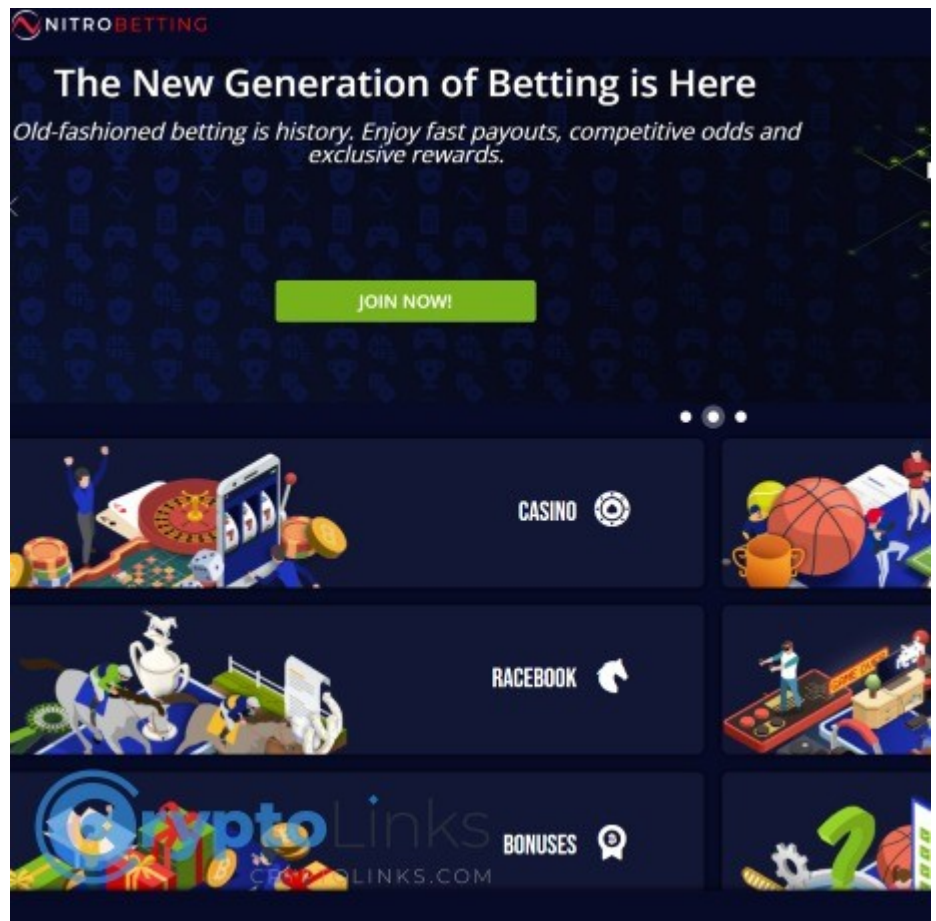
NITROBETTING

The New Generation of Betting is Here

Old-fashioned betting is history. Enjoy fast payouts, competitive odds and exclusive rewards.

JOIN NOW!

CASINO

RACEBOOK

BONUSES

CryptoLinks
CRYPTOLINKS.COM